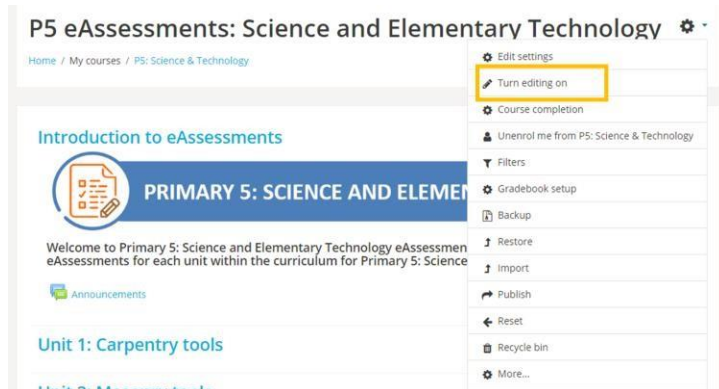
P5 eAssessments: Science and Elementary Technology

Home / My courses / P5: Science & Technology

Edit settings
Turn editing on
Course completion
Unenrol me from P5: Science & Technology
Filters
Gradebook setup
Backup
Restore
Import
Publish
Reset
Recycle bin
More...

Introduction to eAssessments

PRIMARY 5: SCIENCE AND ELEMEN

Welcome to Primary 5: Science and Elementary Technology eAssessmen eAssessments for each unit within the curriculum for Primary 5: Science

Announcements

Unit 1: Carpentry tools

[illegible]